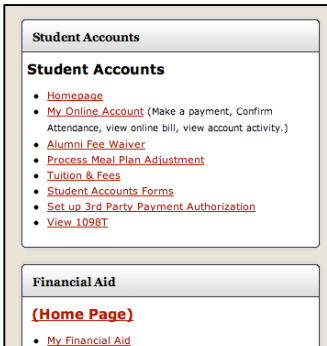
Student Accounts

Student Accounts

- Homepage
- My Online Account (Make a payment, Confirm Attendance, view online bill, view account activity.)
- Alumni Fee Waiver
- Process Meal Plan Adjustment
- Tuition & Fees
- Student Accounts Forms
- Set up 3rd Party Payment Authorization
- View 1098T

Financial Aid

(Home Page)

- My Financial Aid